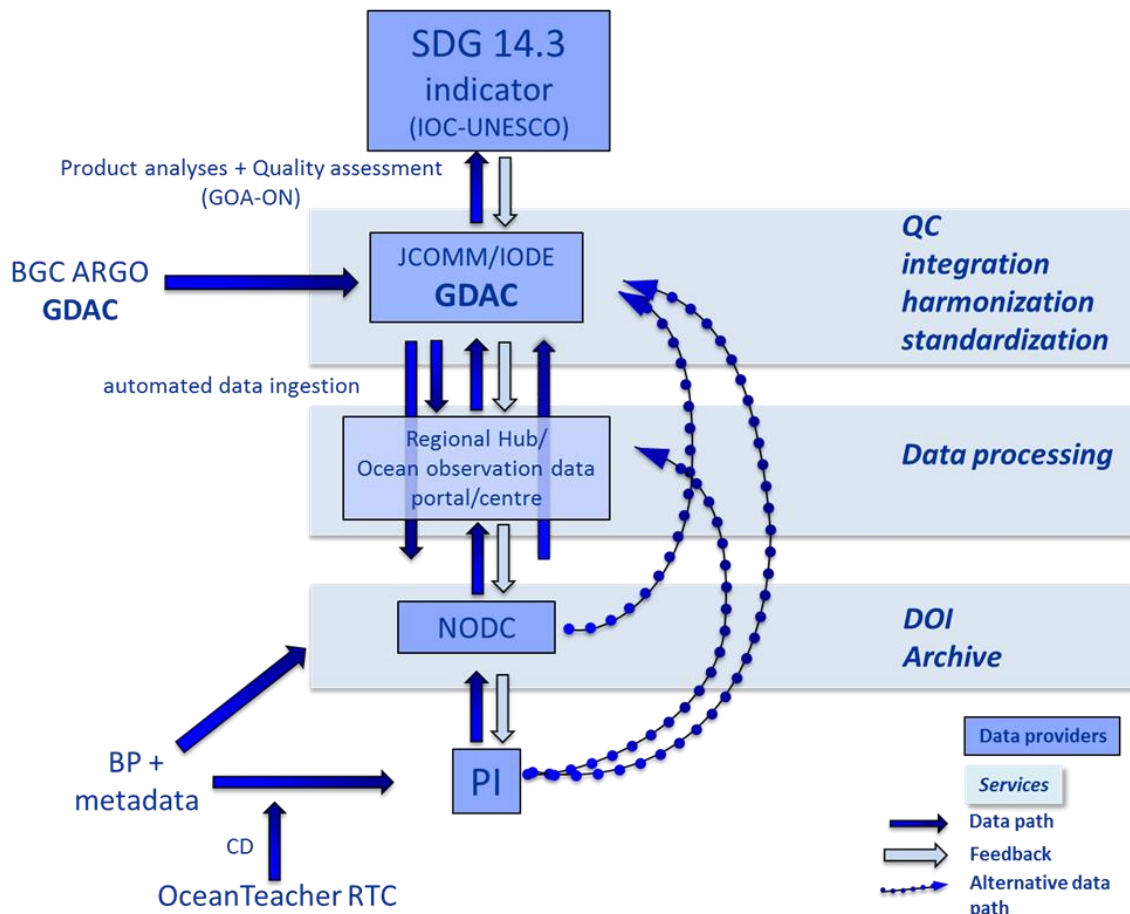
SDG 14.3
indicator
(IOC-UNESCO)

Product analyses + Quality assessment
(GOA-ON)

QC
integration
harmonization
standardization

BGC ARGO
GDAC

JCOMM/IODE
GDAC

automated data ingestion

Regional Hub/
Ocean observation data
portal/centre

Data processing

NODC

DOI
Archive

BP +
metadata

PI

CD

OceanTeacher RTC

Data providers

Services

Data path

Feedback

Alternative data
path